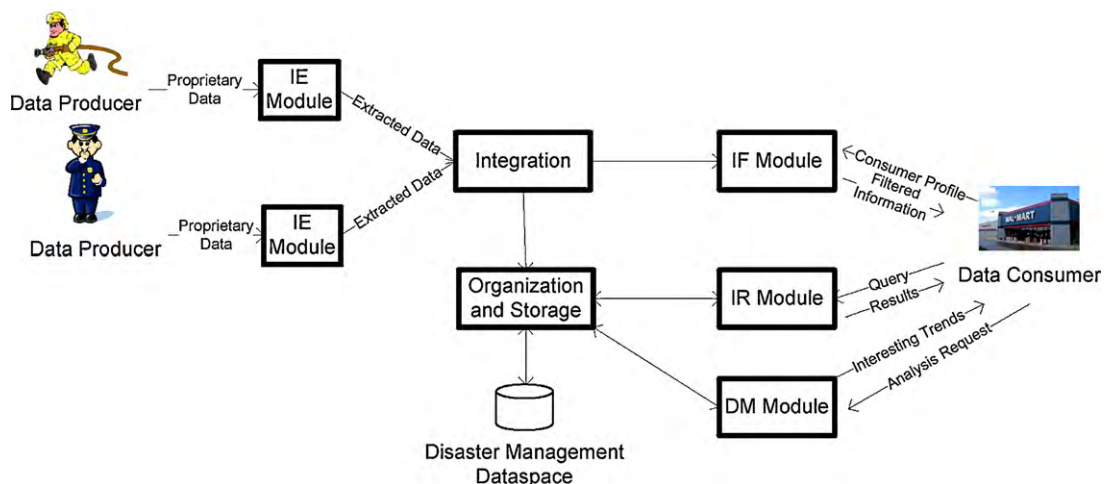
Data Producer

Proprietary Data

IE Module

Extracted Data

Data Producer

Proprietary Data

IE Module

Extracted Data

Integration

IF Module

Consumer Profile

Filtered Information

WAL-MART

Data Consumer

Organization and Storage

IR Module

Query

Results

Interesting Trends

Analysis Request

DM Module

Disaster Management Dataspace